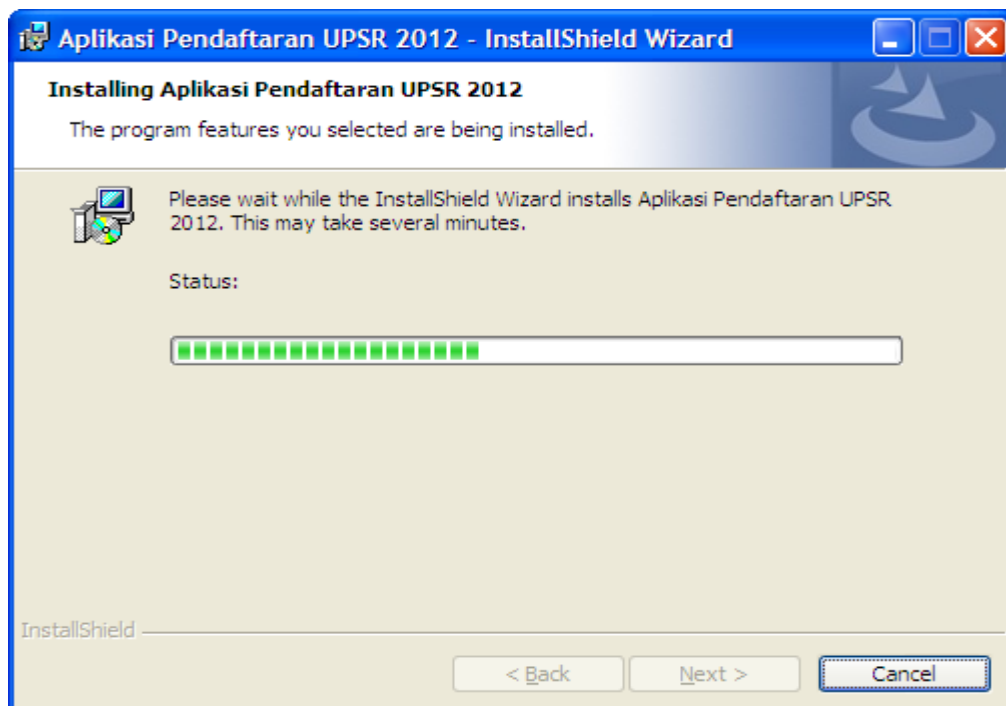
Aplikasi Pendaftaran UPSR 2012 - InstallShield Wizard

Installing Aplikasi Pendaftaran UPSR 2012

The program features you selected are being installed.

Please wait while the InstallShield Wizard installs Aplikasi Pendaftaran UPSR 2012. This may take several minutes.

Status:

InstallShield

< Back

Next >

Cancel